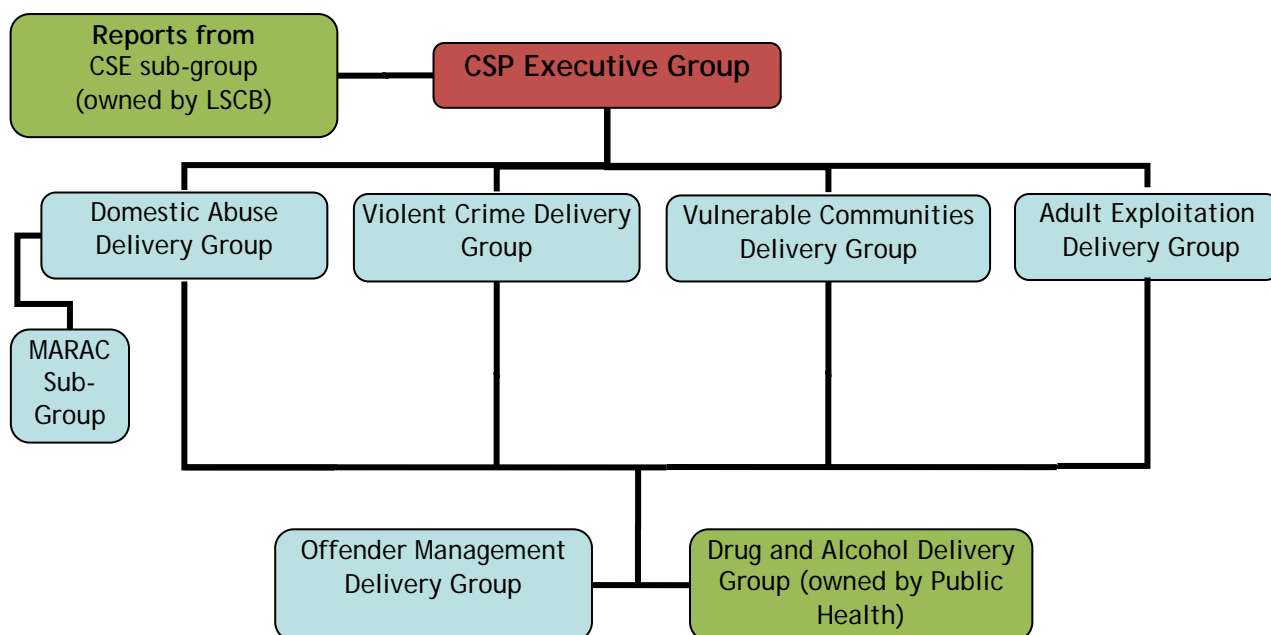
Reports from CSE sub-group (owned by LSCB)

CSP Executive Group

Domestic Abuse Delivery Group

Violent Crime Delivery Group

Vulnerable Communities Delivery Group

Adult Exploitation Delivery Group

MARAC Sub-Group

Offender Management Delivery Group

Drug and Alcohol Delivery Group (owned by Public Health)